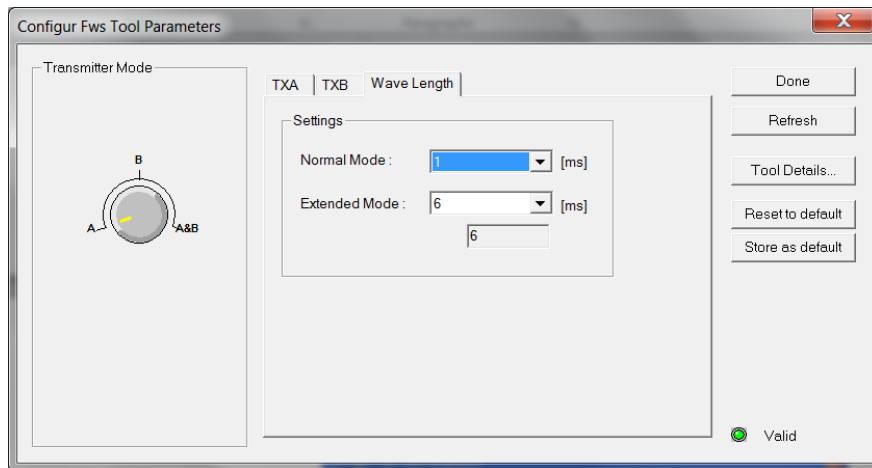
Configur Fws Tool Parameters

Transmitter Mode

B

A

A&B

TXA TXB Wave Length

Settings

Normal Mode : 1 [ms]

Extended Mode : 6 [ms]

6

Done

Refresh

Tool Details...

Reset to default

Store as default

Valid